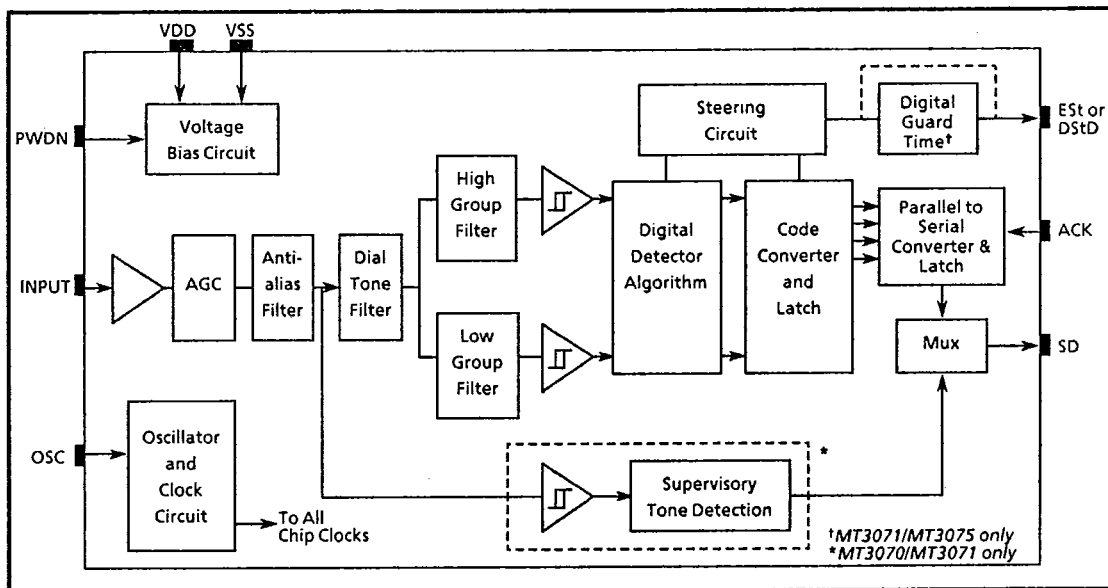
VDD
VSS
PWDN
Voltage Bias Circuit
Steering Circuit
Digital Guard Time†
ESt or DStD
High Group Filter
Digital Detector Algorithm
Code Converter and Latch
Parallel to Serial Converter & Latch
ACK
INPUT
AGC
Anti-alias Filter
Dial Tone Filter
Low Group Filter
Mux
SD
OSC
Oscillator and Clock Circuit
To All Chip Clocks
Supervisory Tone Detection
*
†MT3071/MT3075 only
*MT3070/MT3071 only